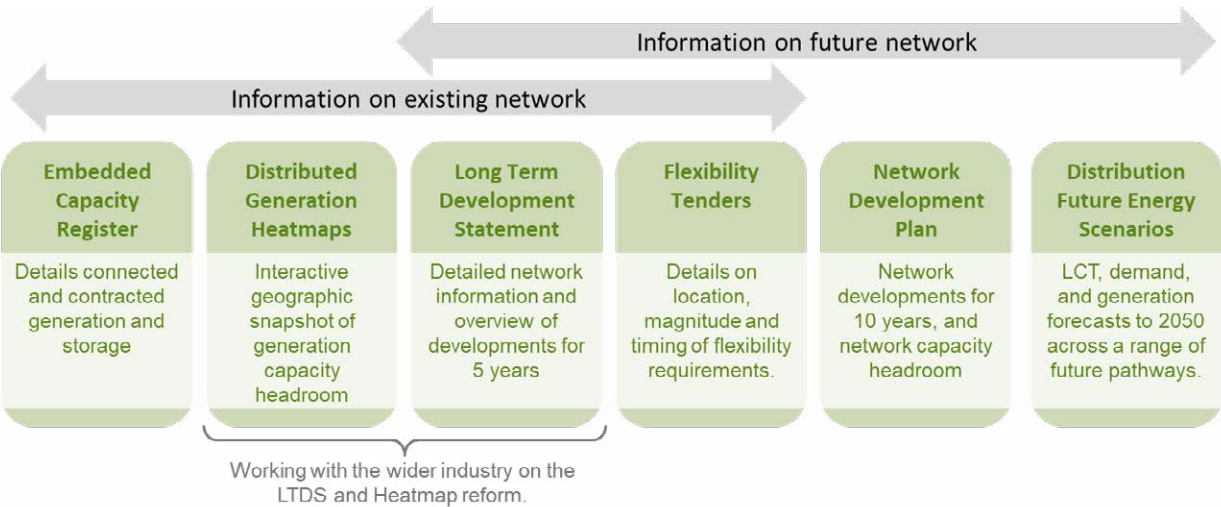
Information on future network

Information on existing network

Embedded Capacity Register

Details connected and contracted generation and storage

Distributed Generation Heatmaps

Interactive geographic snapshot of generation capacity headroom

Long Term Development Statement

Detailed network information and overview of developments for 5 years

Flexibility Tenders

Details on location, magnitude and timing of flexibility requirements.

Network Development Plan

Network developments for 10 years, and network capacity headroom

Distribution Future Energy Scenarios

LCT, demand, and generation forecasts to 2050 across a range of future pathways.

Working with the wider industry on the LTDS and Heatmap reform.